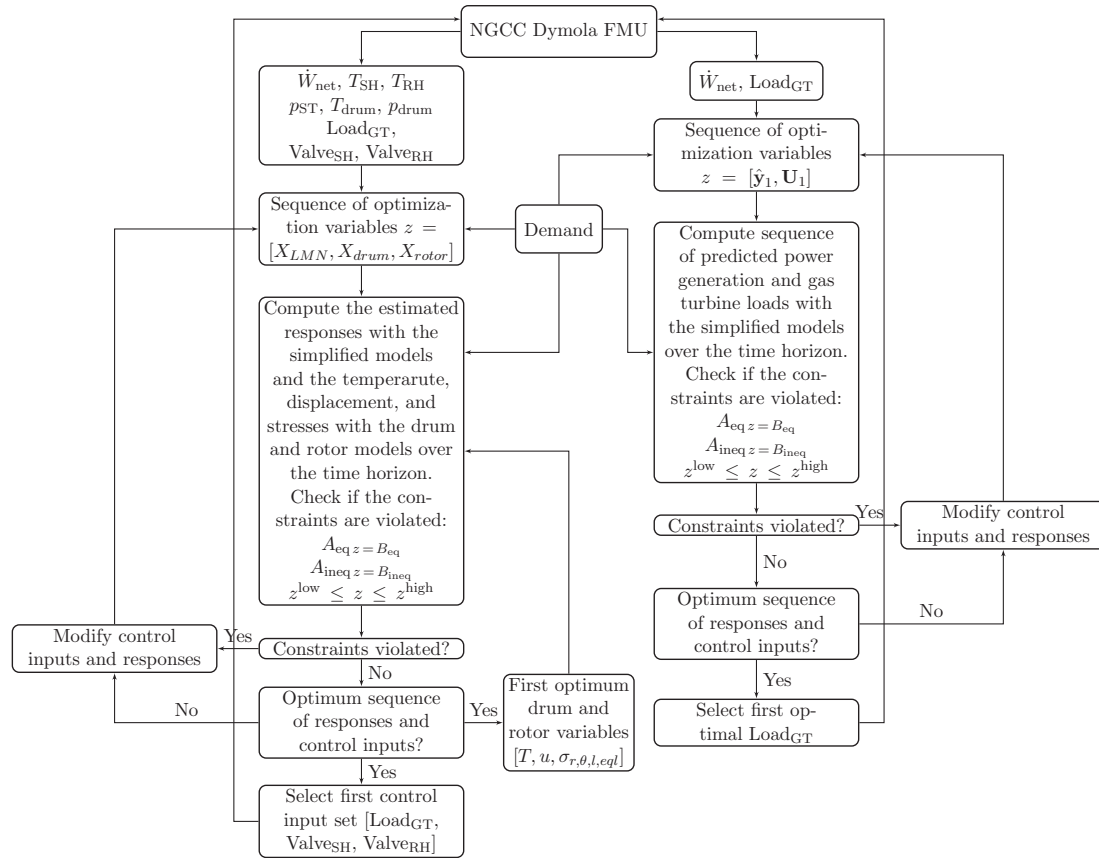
NGCC Dymola FMU

$\dot{W}_{\text{net}}$, $T_{\text{SH}}$, $T_{\text{RH}}$
$p_{\text{ST}}$, $T_{\text{drum}}$, $p_{\text{drum}}$
$\text{Load}_{\text{GT}}$,
$\text{Valve}_{\text{SH}}$, $\text{Valve}_{\text{RH}}$

$\dot{W}_{\text{net}}$, $\text{Load}_{\text{GT}}$

Sequence of optimization variables $z = [\hat{\mathbf{y}}_1, \mathbf{U}_1]$

Sequence of optimization variables $z = [X_{LMN}, X_{drum}, X_{rotor}]$

Demand

Compute sequence of predicted power generation and gas turbine loads with the simplified models over the time horizon. Check if the constraints are violated:
$A_{\text{eq}\,z=B_{\text{eq}}}$
$A_{\text{ineq}\,z=B_{\text{ineq}}}$
$z^{\text{low}} \leq z \leq z^{\text{high}}$

Compute the estimated responses with the simplified models and the temperarute, displacement, and stresses with the drum and rotor models over the time horizon. Check if the constraints are violated:
$A_{\text{eq}\,z=B_{\text{eq}}}$
$A_{\text{ineq}\,z=B_{\text{ineq}}}$
$z^{\text{low}} \leq z \leq z^{\text{high}}$

Constraints violated?

Yes

Modify control inputs and responses

No

Optimum sequence of responses and control inputs?

No

Yes

Select first optimal $\text{Load}_{\text{GT}}$

Modify control inputs and responses

Yes

Constraints violated?

No

No

Optimum sequence of responses and control inputs?

Yes

First optimum drum and rotor variables $[T, u, \sigma_{r,\theta,l,eql}]$

Yes

Select first control input set [$\text{Load}_{\text{GT}}$, $\text{Valve}_{\text{SH}}$, $\text{Valve}_{\text{RH}}$]